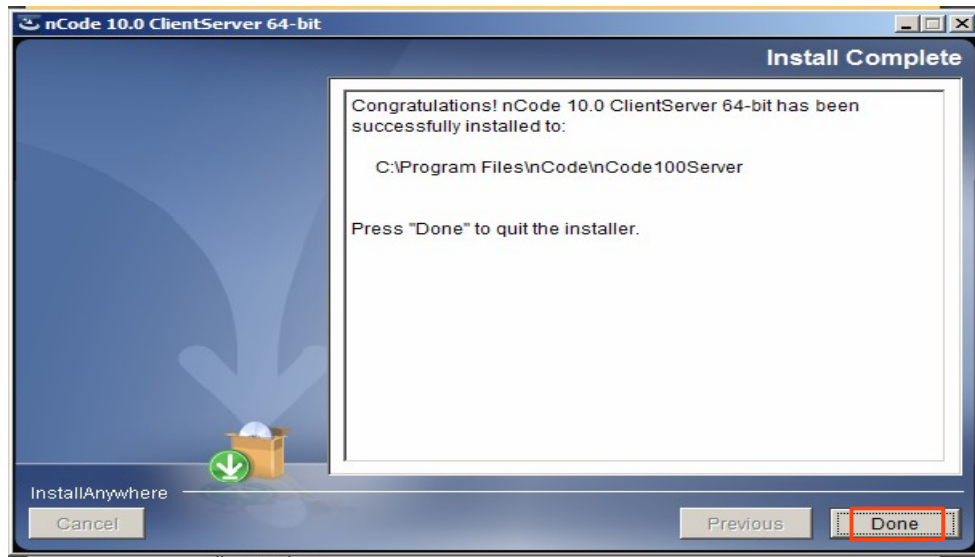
nCode 10.0 ClientServer 64-bit

Install Complete

Congratulations! nCode 10.0 ClientServer 64-bit has been successfully installed to:

C:\Program Files\nCode\nCode100Server

Press "Done" to quit the installer.

InstallAnywhere

Cancel

Previous

Done